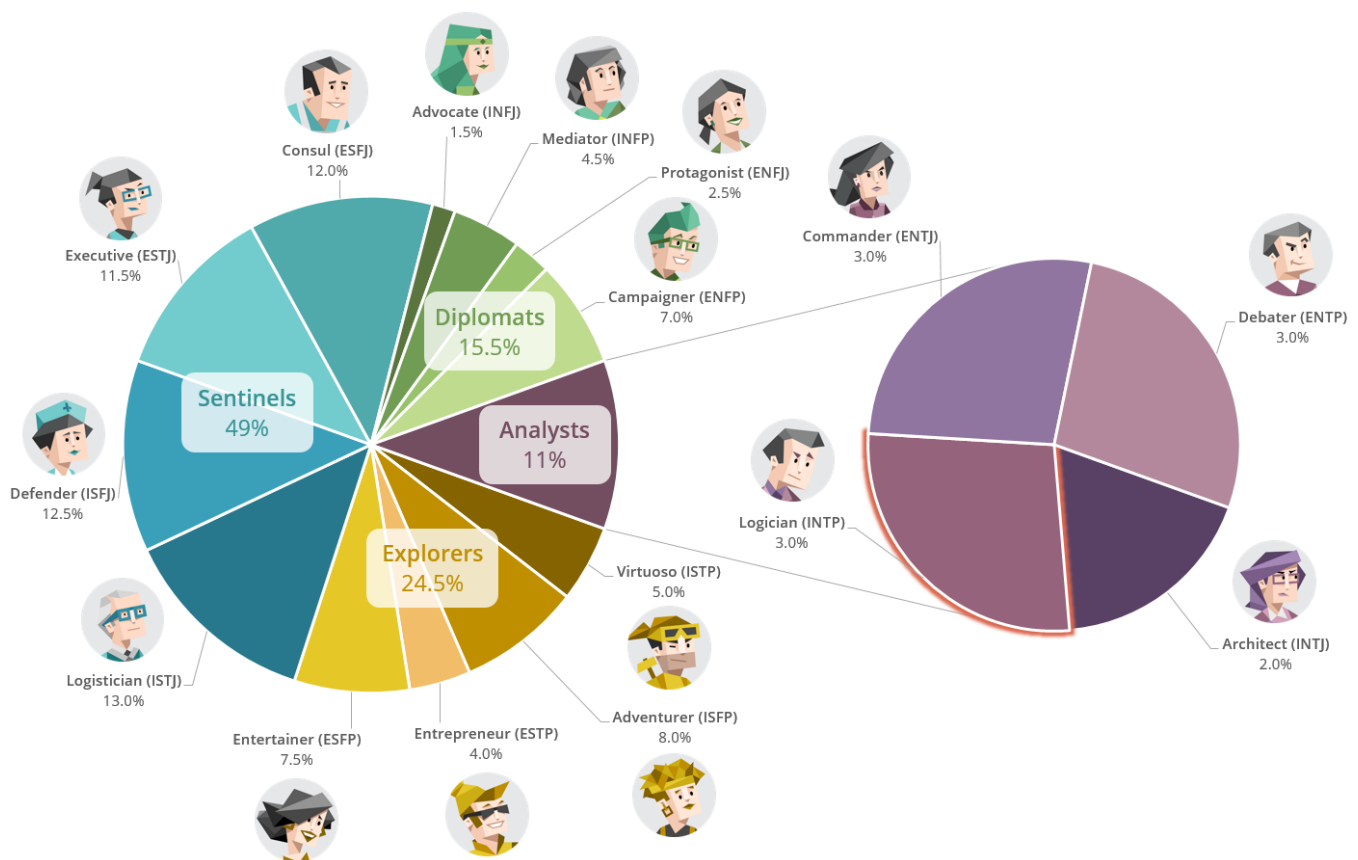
Advocate (INFJ)
1.5%

Mediator (INFP)
4.5%

Consul (ESFJ)
12.0%

Protagonist (ENFJ)
2.5%

Executive (ESTJ)
11.5%

Commander (ENTJ)
3.0%

Campaigner (ENFP)
7.0%

Diplomats
15.5%

Debater (ENTP)
3.0%

Sentinels
49%

Analysts
11%

Defender (ISFJ)
12.5%

Logician (INTP)
3.0%

Explorers
24.5%

Virtuoso (ISTP)
5.0%

Logistician (ISTJ)
13.0%

Architect (INTJ)
2.0%

Adventurer (ISFP)
8.0%

Entertainer (ESFP)
7.5%

Entrepreneur (ESTP)
4.0%